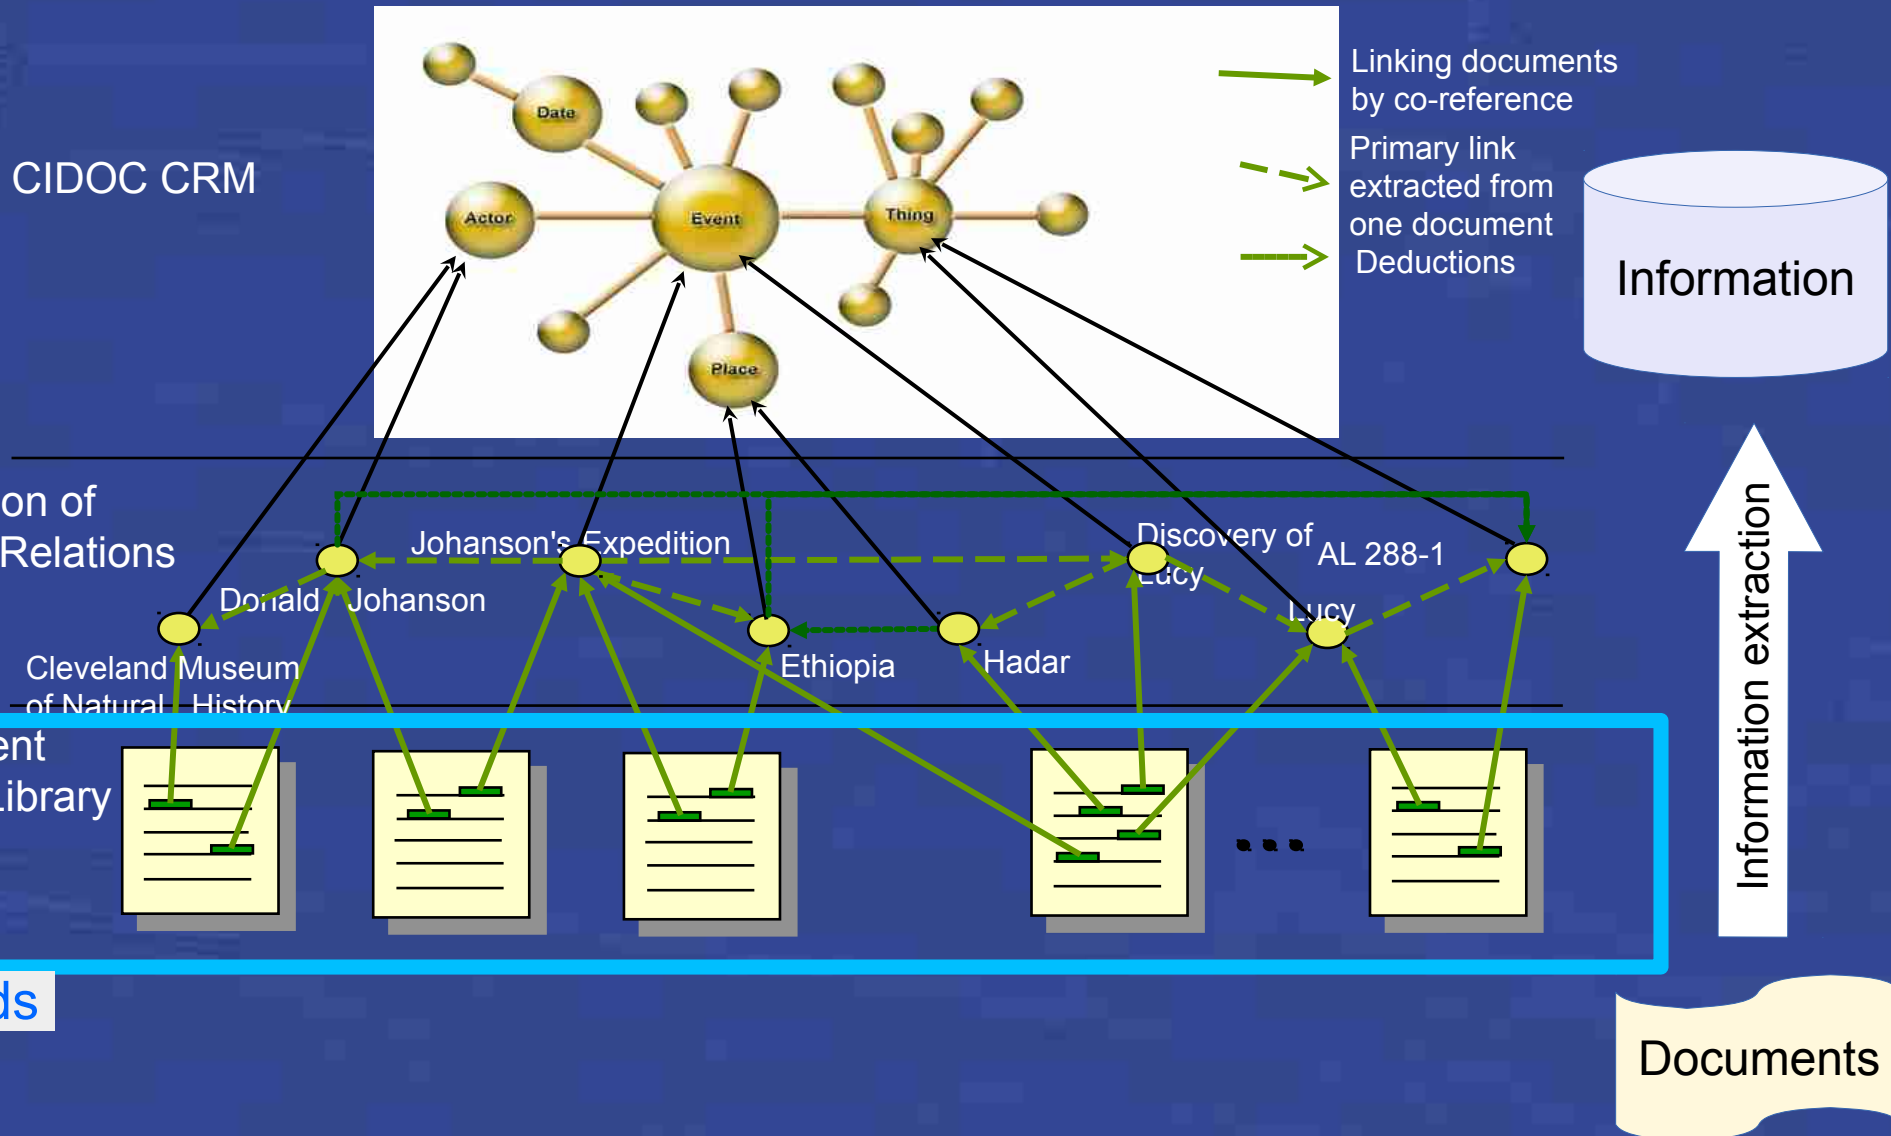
Date
Actor
Event
Thing
Place

Linking documents by co-reference
Primary link extracted from one document
Deductions

CIDOC CRM

Information

on of
Relations

Johanson's Expedition
Discovery of Lucy
AL 288-1
Donald Johanson
Lucy
Cleveland Museum of Natural History
Ethiopia
Hadar

ent
Library

...

Information extraction

ds

Documents